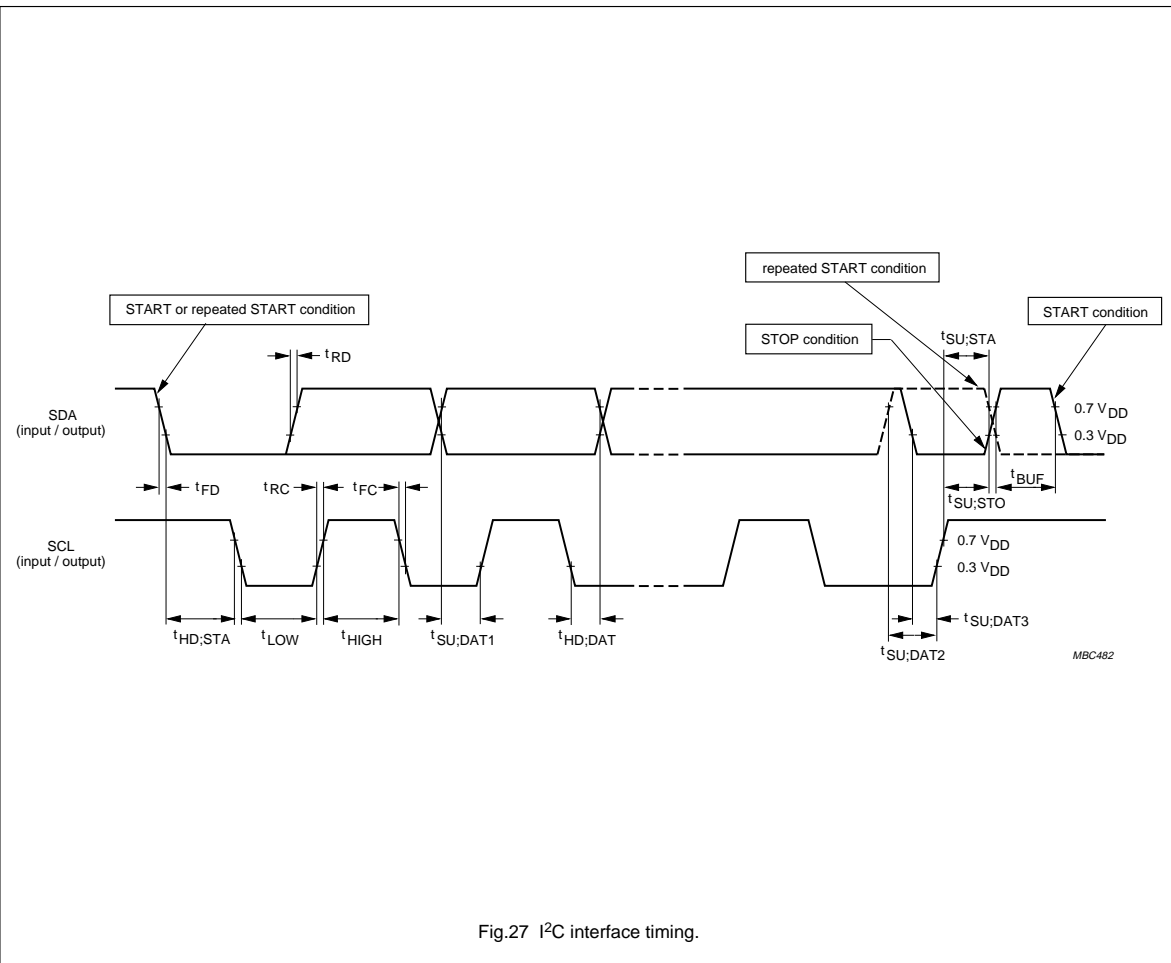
repeated START condition

START or repeated START condition

STOP condition

START condition

$t_{SU;STA}$

$t_{RD}$

SDA (input / output)

0.7 $V_{DD}$

0.3 $V_{DD}$

$t_{FD}$

$t_{RC}$

$t_{FC}$

$t_{BUF}$

$t_{SU;STO}$

SCL (input / output)

0.7 $V_{DD}$

0.3 $V_{DD}$

$t_{HD;STA}$

$t_{LOW}$

$t_{HIGH}$

$t_{SU;DAT1}$

$t_{HD;DAT}$

$t_{SU;DAT3}$

$t_{SU;DAT2}$

MBC482

Fig.27 I$^2$C interface timing.